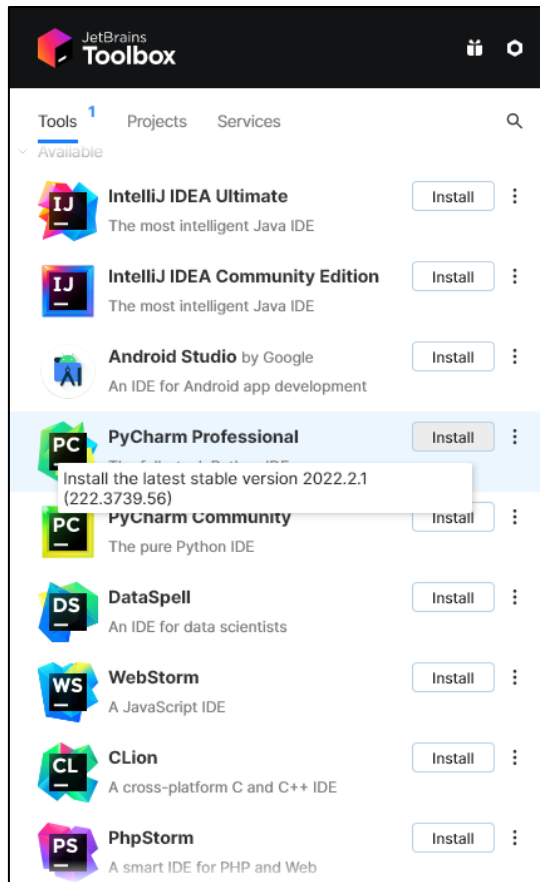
JetBrains
Toolbox

Tools 1 Projects Services

Available

IJ
IntelliJ IDEA Ultimate
The most intelligent Java IDE
Install

IJ
IntelliJ IDEA Community Edition
The most intelligent Java IDE
Install

Android Studio by Google
An IDE for Android app development
Install

PC
PyCharm Professional
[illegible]
Install

Install the latest stable version 2022.2.1 (222.3739.56)

PC
PyCharm Community
The pure Python IDE
Install

DS
DataSpell
An IDE for data scientists
Install

WS
WebStorm
A JavaScript IDE
Install

CL
CLion
A cross-platform C and C++ IDE
Install

PS
PhpStorm
A smart IDE for PHP and Web
Install